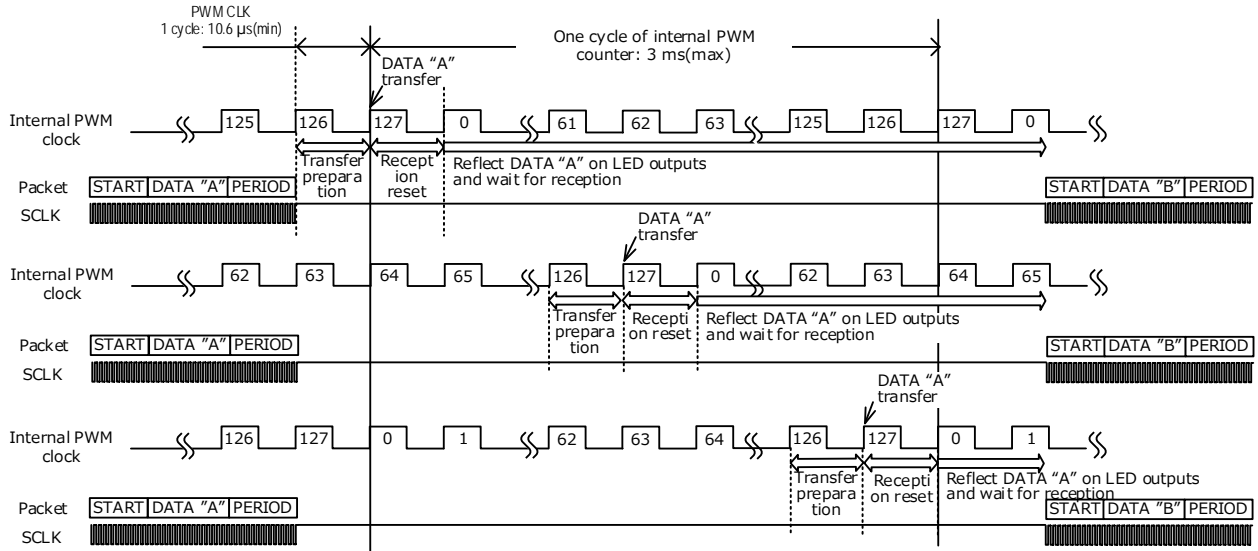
PWM CLK
1 cycle: 10.6 μs(min)

One cycle of internal PWM counter: 3 ms(max)

DATA "A" transfer

Internal PWM clock 125 126 127 0 61 62 63 125 126 127 0

Transfer preparation

Reception reset

Reflect DATA "A" on LED outputs and wait for reception

Packet START DATA "A" PERIOD START DATA "B" PERIOD

SCLK

DATA "A" transfer

Internal PWM clock 62 63 64 65 126 127 0 62 63 64 65

Transfer preparation

Reception reset

Reflect DATA "A" on LED outputs and wait for reception

Packet START DATA "A" PERIOD START DATA "B" PERIOD

SCLK

DATA "A" transfer

Internal PWM clock 126 127 0 1 62 63 64 126 127 0 1

Transfer preparation

Reception reset

Reflect DATA "A" on LED outputs and wait for reception

Packet START DATA "A" PERIOD START DATA "B" PERIOD

SCLK